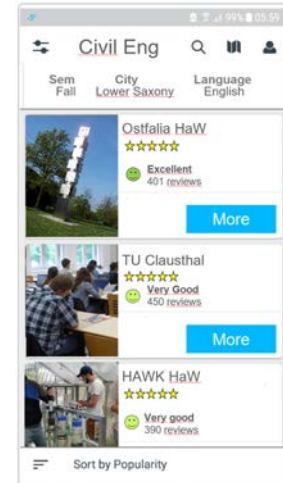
99% 05:59

Civil Eng

Sem Fall

City Lower Saxony

Language English

Ostfalia HaW
★★★★★
Excellent
401 reviews
More

TU Clausthal
★★★★★
Very Good
450 reviews
More

HAWK HaW
★★★★★
Very good
390 reviews

Sort by Popularity